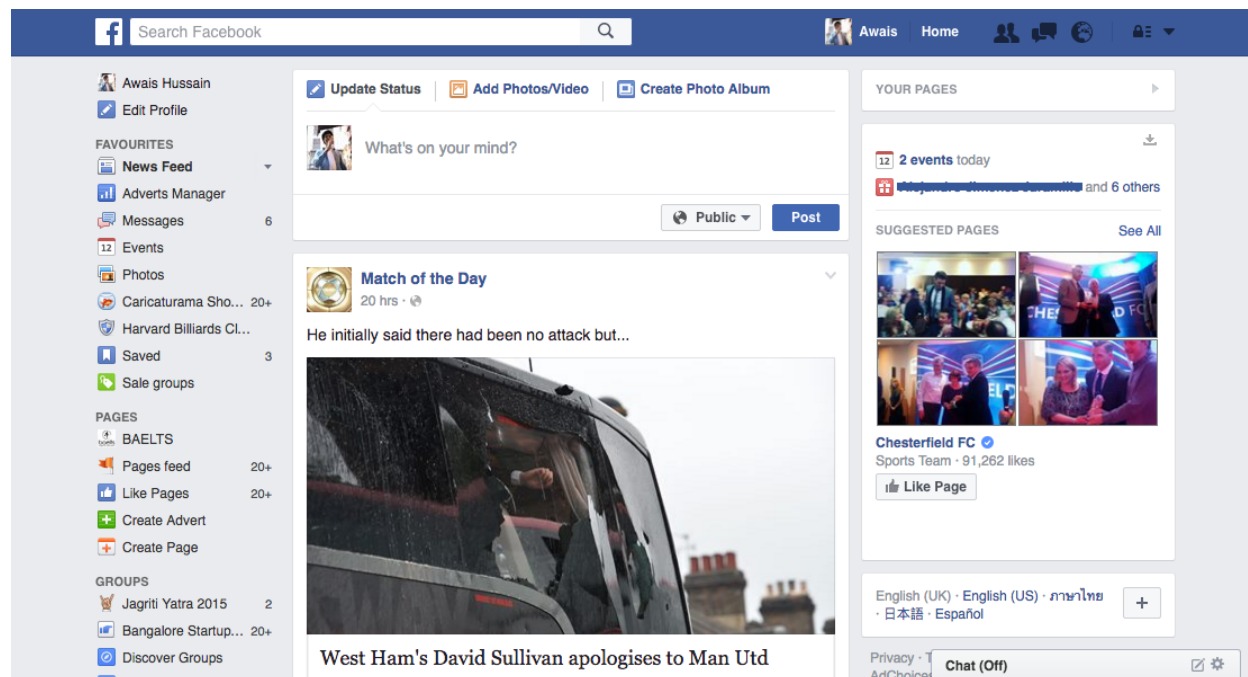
f Search Facebook

Awais Home

Awais Hussain
Edit Profile

FAVOURITES
News Feed
Adverts Manager
Messages 6
12 Events
Photos
Caricaturama Sho... 20+
Harvard Billiards Cl...
Saved 3
Sale groups

PAGES
BAELTS
Pages feed 20+
Like Pages 20+
Create Advert
Create Page

GROUPS
Jagriti Yatra 2015 2
Bangalore Startup... 20+
Discover Groups

Update Status | Add Photos/Video | Create Photo Album

What's on your mind?

Public ▾ Post

Match of the Day
20 hrs ·

He initially said there had been no attack but...

West Ham's David Sullivan apologises to Man Utd

YOUR PAGES

12 2 events today
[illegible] and 6 others

SUGGESTED PAGES See All

Chesterfield FC
Sports Team · 91,262 likes
Like Page

English (UK) · English (US) · ภาษาไทย · 日本語 · Español +

Privacy · T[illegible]
AdChoice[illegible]

Chat (Off)